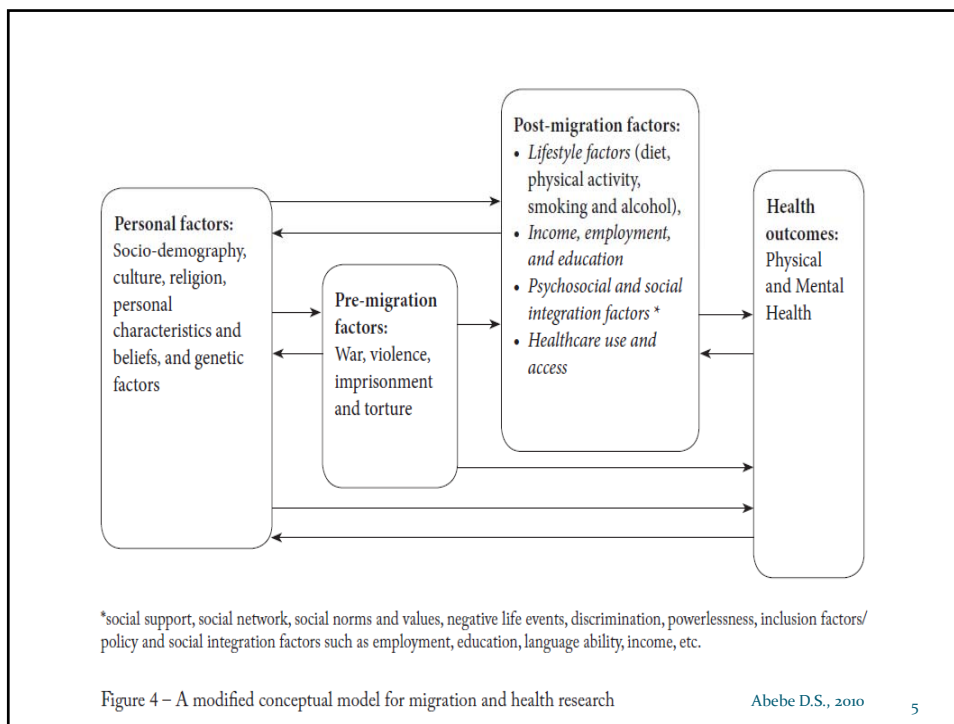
Personal factors:
Socio-demography, culture, religion, personal characteristics and beliefs, and genetic factors

Pre-migration factors:
War, violence, imprisonment and torture

Post-migration factors:
• *Lifestyle factors* (diet, physical activity, smoking and alcohol),
• *Income, employment, and education*
• *Psychosocial and social integration factors* \*
• *Healthcare use and access*

Health outcomes:
Physical and Mental Health

\*social support, social network, social norms and values, negative life events, discrimination, powerlessness, inclusion factors/ policy and social integration factors such as employment, education, language ability, income, etc.

Figure 4 – A modified conceptual model for migration and health research

Abebe D.S., 2010

5